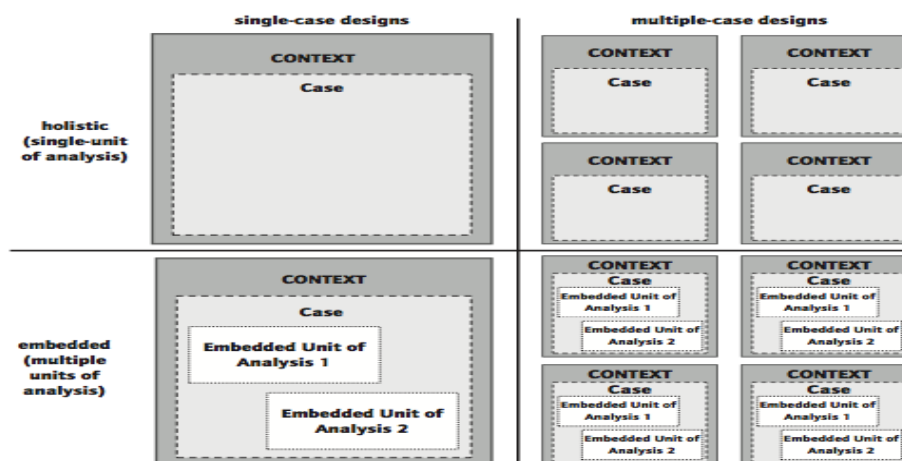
single-case designs

multiple-case designs

holistic (single-unit of analysis)

CONTEXT

Case

CONTEXT

Case

CONTEXT

Case

CONTEXT

Case

CONTEXT

Case

embedded (multiple units of analysis)

CONTEXT

Case

Embedded Unit of Analysis 1

Embedded Unit of Analysis 2

CONTEXT

Case

Embedded Unit of Analysis 1

Embedded Unit of Analysis 2

CONTEXT

Case

Embedded Unit of Analysis 1

Embedded Unit of Analysis 2

CONTEXT

Case

Embedded Unit of Analysis 1

Embedded Unit of Analysis 2

CONTEXT

Case

Embedded Unit of Analysis 1

Embedded Unit of Analysis 2